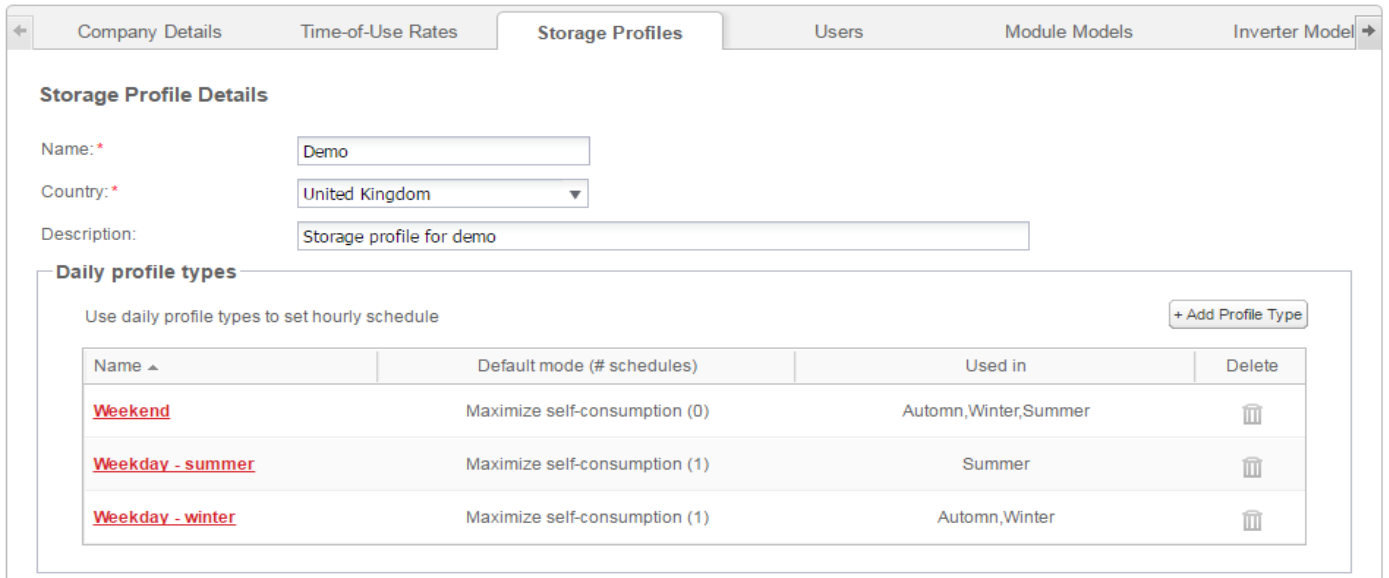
Company Details | Time-of-Use Rates | Storage Profiles | Users | Module Models | Inverter Model

Storage Profile Details

Name:* Demo

Country:* United Kingdom

Description: Storage profile for demo

Daily profile types

Use daily profile types to set hourly schedule

+ Add Profile Type

| Name ▲ | Default mode (# schedules) | Used in | Delete |
|---|---|---|---|
| Weekend | Maximize self-consumption (0) | Automn,Winter,Summer | |
| Weekday - summer | Maximize self-consumption (1) | Summer | |
| Weekday - winter | Maximize self-consumption (1) | Automn,Winter | |